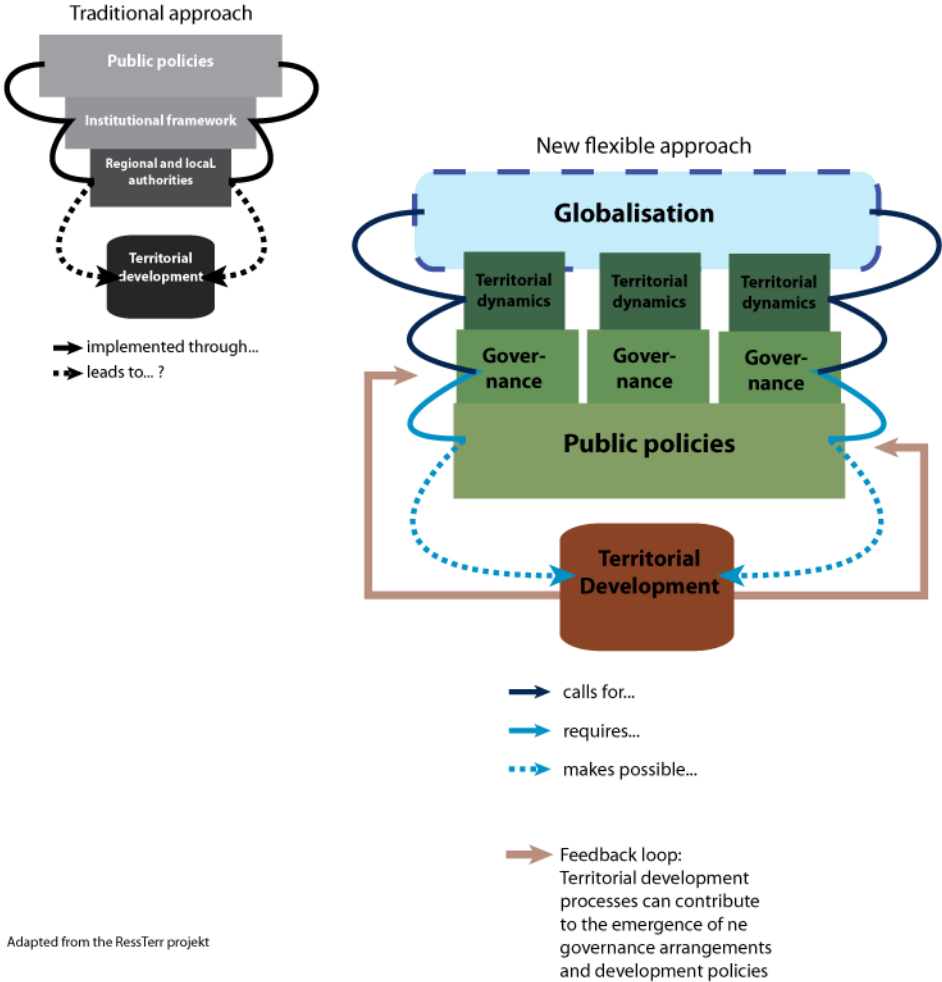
Traditional approach

Public policies

Institutional framework

Regional and locaL authorities

Territorial development

implemented through...

leads to... ?

New flexible approach

Globalisation

Territorial dynamics

Territorial dynamics

Territorial dynamics

Gover-nance

Gover-nance

Gover-nance

Public policies

Territorial Development

calls for...

requires...

makes possible...

Feedback loop: Territorial development processes can contribute to the emergence of ne governance arrangements and development policies

Adapted from the RessTerr projekt